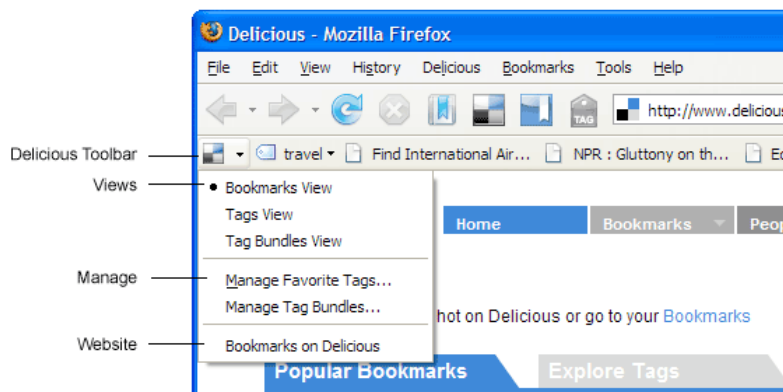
Delicious - Mozilla Firefox

File Edit View History Delicious Bookmarks Tools Help

TAG http://www.delicious

Delicious Toolbar

travel Find International Air... NPR : Gluttony on th... Ed

Views

Bookmarks View

Tags View

Tag Bundles View

Manage

Manage Favorite Tags...

Manage Tag Bundles...

Website

Bookmarks on Delicious

Home Bookmarks Peop

hot on Delicious or go to your Bookmarks

Popular Bookmarks Explore Tags